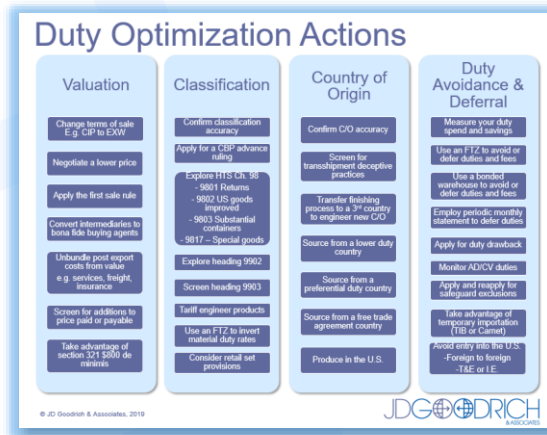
Duty Optimization Actions

Valuation

Change terms of sale E.g. CIP to EXW

Negotiate a lower price

Apply the first sale rule

Convert intermediaries to bona fide buying agents

Unbundle post export costs from value e.g. services, freight, insurance

Screen for additions to price paid or payable

Take advantage of section 321 $800 de minimis

Classification

Confirm classification accuracy

Apply for a CBP advance ruling

Explore HTS Ch. 98
- 9801 Returns
- 9802 US goods improved
- 9803 Substantial containers
- 9817 – Special goods

Explore heading 9902

Screen heading 9903

Tariff engineer products

Use an FTZ to invert material duty rates

Consider retail set provisions

Country of Origin

Confirm C/O accuracy

Screen for transshipment deceptive practices

Transfer finishing process to a 3rd country to engineer new C/O

Source from a lower duty country

Source from a preferential duty country

Source from a free trade agreement country

Produce in the U.S.

Duty Avoidance & Deferral

Measure your duty spend and savings

Use an FTZ to avoid or defer duties and fees

Use a bonded warehouse to avoid or defer duties and fees

Employ periodic monthly statement to defer duties

Apply for duty drawback

Monitor AD/CV duties

Apply and reapply for safeguard exclusions

Take advantage of temporary importation (TIB or Carnet)

Avoid entry into the U.S.
-Foreign to foreign
-T&E or I.E.

© JD Goodrich & Associates, 2019

JDGOODRICH & ASSOCIATES